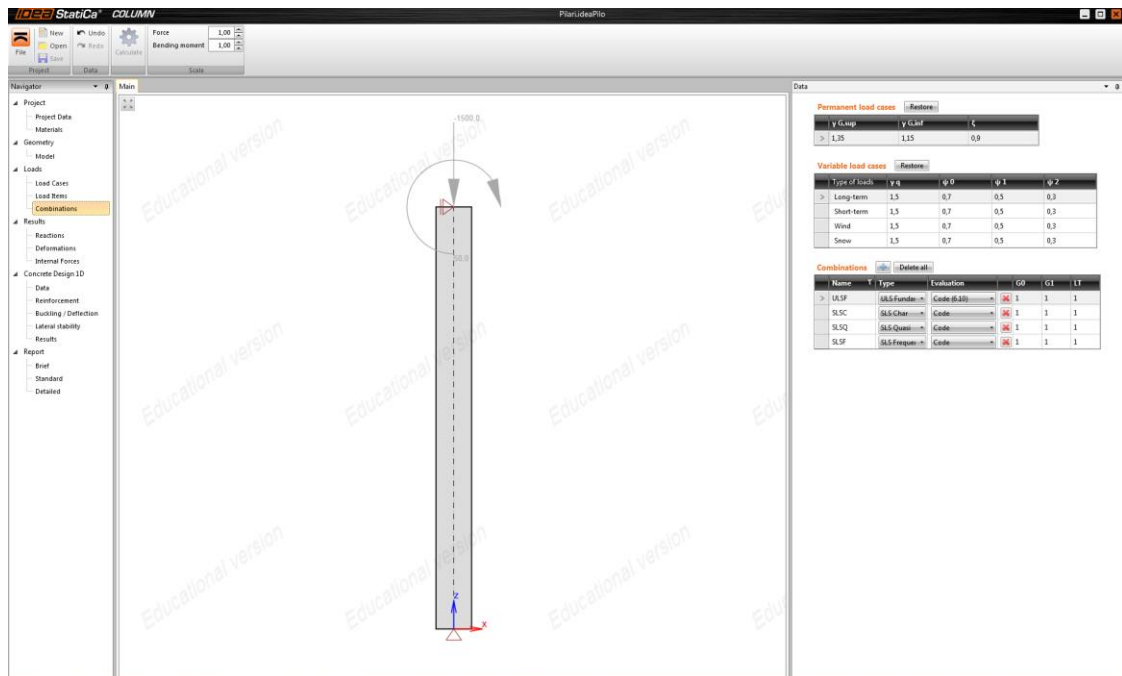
IDEA StatiCa® COLUMN

Pilari.ideaPilo

File
New
Open
Save
Undo
Redo
Calculate
Force 1,00
Bending moment 1,00
Project
Data
Scale

Navigator
Project
Project Data
Materials
Geometry
Model
Loads
Load Cases
Load Items
Combinations
Results
Reactions
Deformations
Internal Forces
Concrete Design 1D
Data
Reinforcement
Buckling / Deflection
Lateral stability
Results
Report
Brief
Standard
Detailed

Main

-1600,0

50,0

z
x

Educational version

Data

Permanent load cases Restore

| γ G,sup | γ G,inf | ξ |
|---|---|---|
| 1,35 | 1,15 | 0,9 |

Variable load cases Restore

| Type of loads | γ q | ψ 0 | ψ 1 | ψ 2 |
|---|---|---|---|---|
| Long-term | 1,5 | 0,7 | 0,5 | 0,3 |
| Short-term | 1,5 | 0,7 | 0,5 | 0,3 |
| Wind | 1,5 | 0,7 | 0,5 | 0,3 |
| Snow | 1,5 | 0,7 | 0,5 | 0,3 |

Combinations Delete all

| Name | Type | Evaluation | G0 | G1 | LT |
|---|---|---|---|---|---|
| ULSF | ULS Fundar | Code (6.10) | 1 | 1 | 1 |
| SLSC | SLS Char | Code | 1 | 1 | 1 |
| SLSQ | SLS Quasi | Code | 1 | 1 | 1 |
| SLSF | SLS Freque | Code | 1 | 1 | 1 |